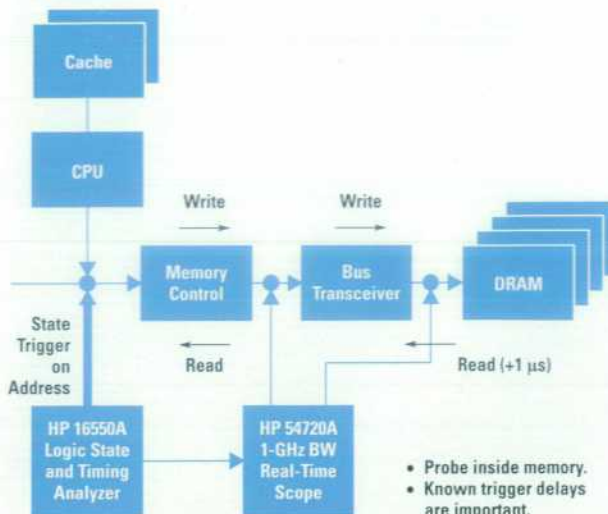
Cache

CPU

Write

Write

Memory Control

Bus Transceiver

DRAM

State Trigger on Address

Read

Read (+1 μs)

HP 16550A Logic State and Timing Analyzer

HP 54720A 1-GHz BW Real-Time Scope

• Probe inside memory.
• Known trigger delays are important.